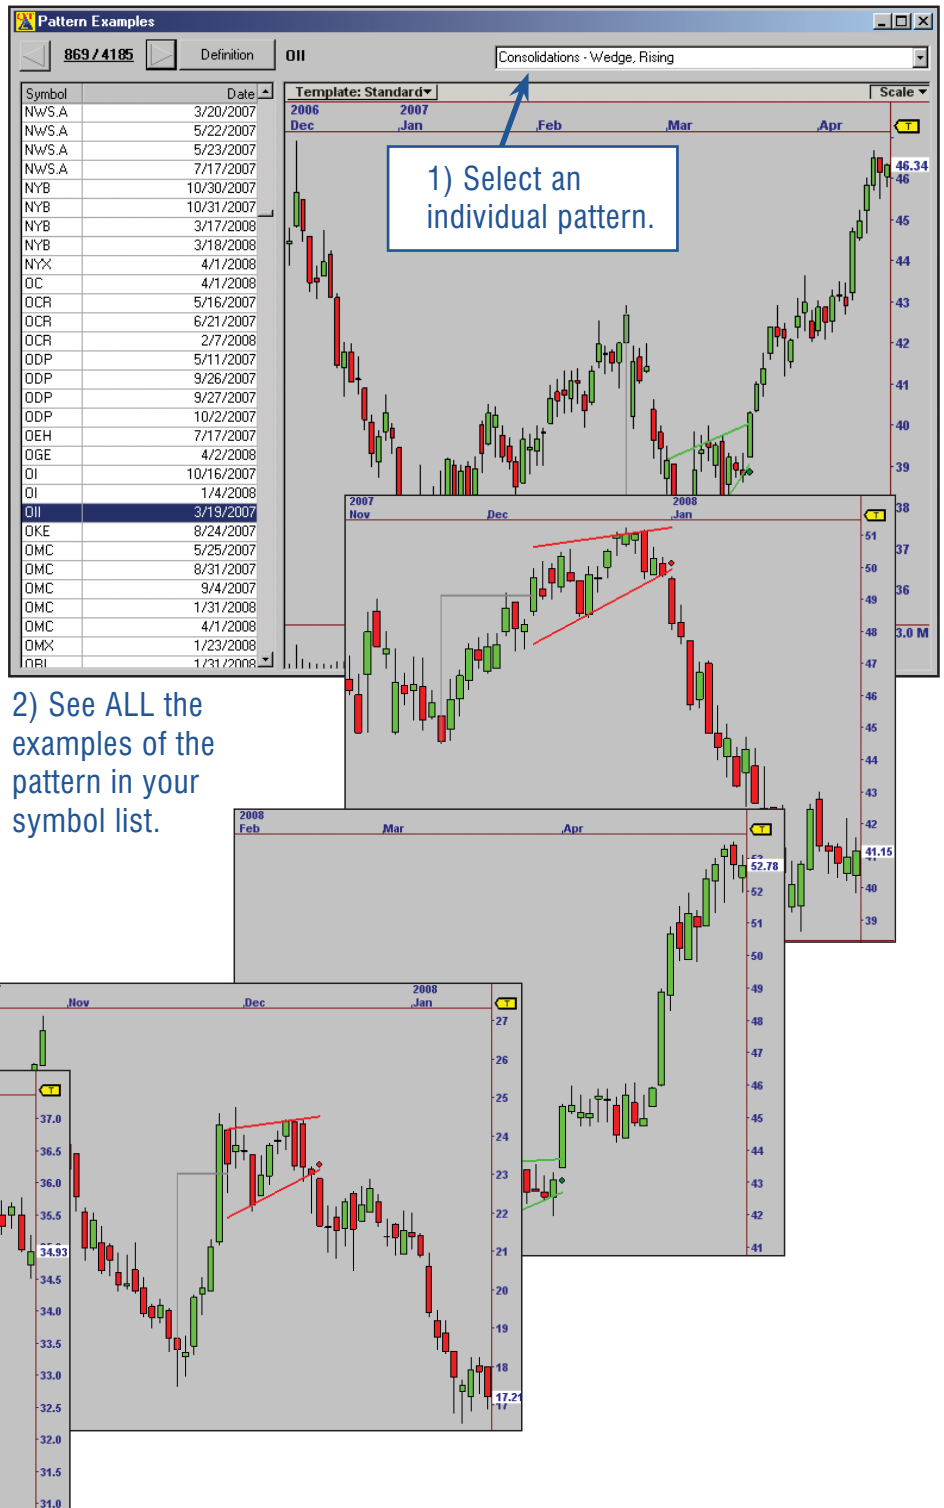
Pattern Examples

869 / 4185 Definition OII Consolidations - Wedge, Rising

| Symbol | Date |
|---|---|
| NWS.A | 3/20/2007 |
| NWS.A | 5/22/2007 |
| NWS.A | 5/23/2007 |
| NWS.A | 7/17/2007 |
| NYB | 10/30/2007 |
| NYB | 10/31/2007 |
| NYB | 3/17/2008 |
| NYB | 3/18/2008 |
| NYX | 4/1/2008 |
| OC | 4/1/2008 |
| OCR | 5/16/2007 |
| OCR | 6/21/2007 |
| OCR | 2/7/2008 |
| ODP | 5/11/2007 |
| ODP | 9/26/2007 |
| ODP | 9/27/2007 |
| ODP | 10/2/2007 |
| OEH | 7/17/2007 |
| OGE | 4/2/2008 |
| OI | 10/16/2007 |
| OI | 1/4/2008 |
| OII | 3/19/2007 |
| OKE | 8/24/2007 |
| OMC | 5/25/2007 |
| OMC | 8/31/2007 |
| OMC | 9/4/2007 |
| OMC | 1/31/2008 |
| OMC | 4/1/2008 |
| OMX | 1/23/2008 |
| OBI | 1/31/2008 |

Template: Standard Scale

2006 Dec 2007 Jan Feb Mar Apr

1) Select an individual pattern.

46.34 46 45 44 43 42 41 40 39 38 37 36 3.0 M

2007 Nov Dec 2008 Jan

51 50 49 48 47 46 45 44 43 42 41.15 40 39

2) See ALL the examples of the pattern in your symbol list.

2008 Feb Mar Apr

52.78 52 51 50 49 48 47 46 45 44 43 42 41

Nov Dec 2008 Jan

27 26 25 24 23 22 21 20 19 18 17.21

37.0 36.5 36.0 35.5 34.93 34.5 34.0 33.5 33.0 32.5 32.0 31.5 31.0